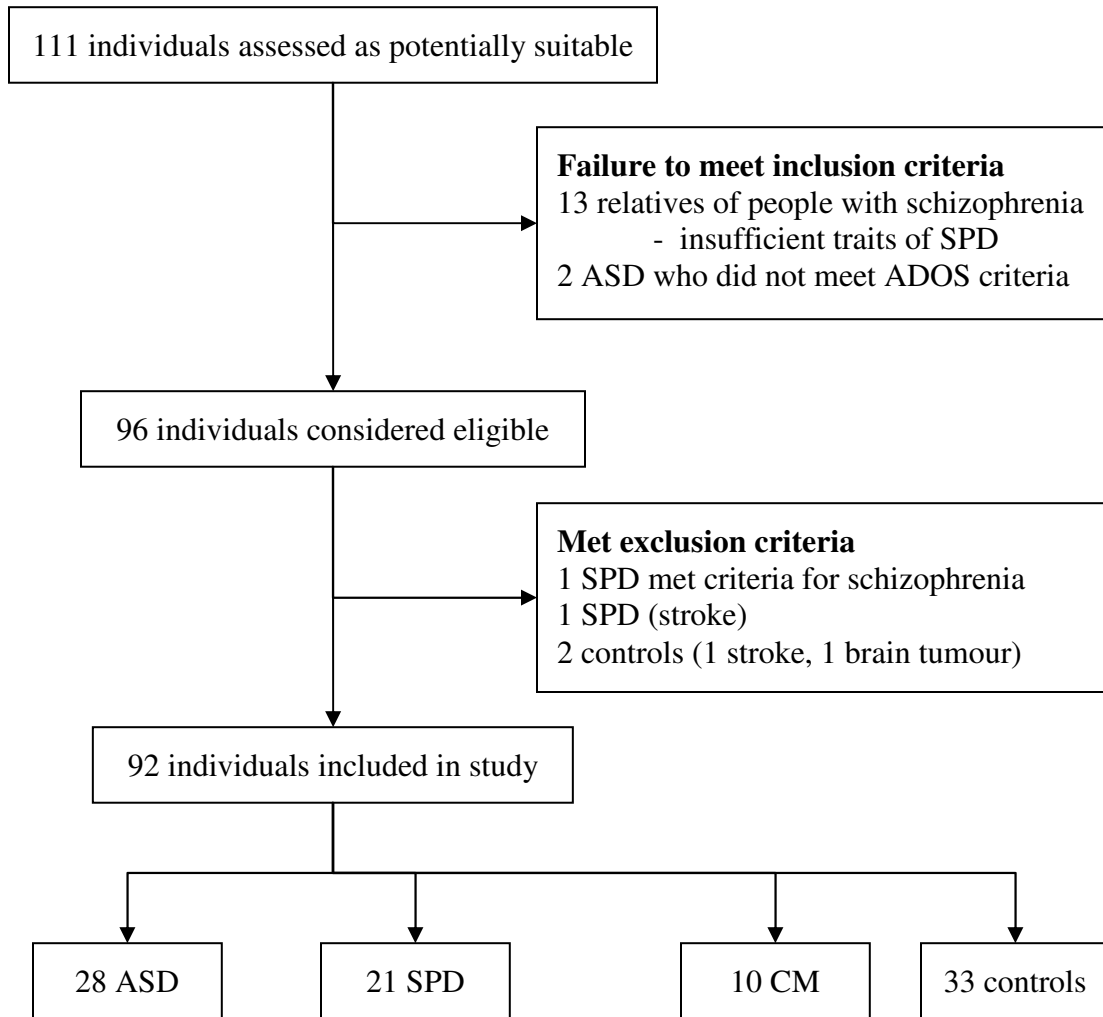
111 individuals assessed as potentially suitable

**Failure to meet inclusion criteria**
13 relatives of people with schizophrenia
- insufficient traits of SPD
2 ASD who did not meet ADOS criteria

96 individuals considered eligible

**Met exclusion criteria**
1 SPD met criteria for schizophrenia
1 SPD (stroke)
2 controls (1 stroke, 1 brain tumour)

92 individuals included in study

28 ASD

21 SPD

10 CM

33 controls